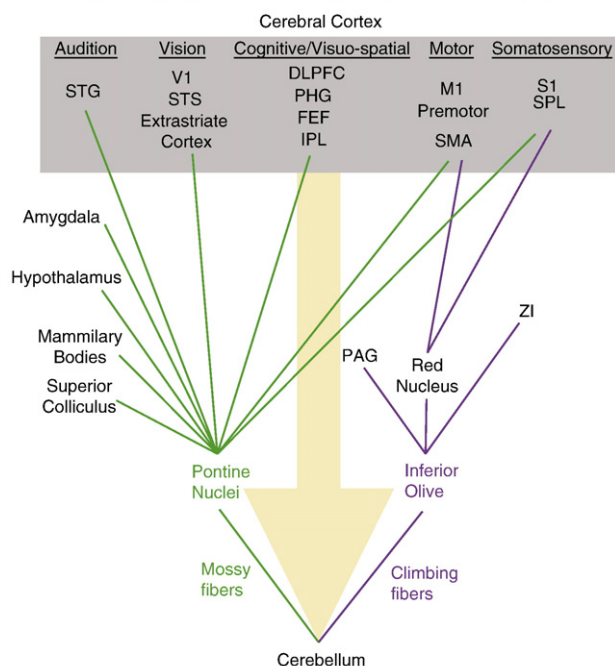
Cerebral Cortex

Audition
STG

Vision
V1
STS
Extrastriate Cortex

Cognitive/Visuo-spatial
DLPFC
PHG
FEF
IPL

Motor
M1
Premotor
SMA

Somatosensory
S1
SPL

Amygdala

Hypothalamus

Mammilary Bodies

Superior Colliculus

ZI

PAG

Red Nucleus

Pontine Nuclei

Inferior Olive

Mossy fibers

Climbing fibers

Cerebellum